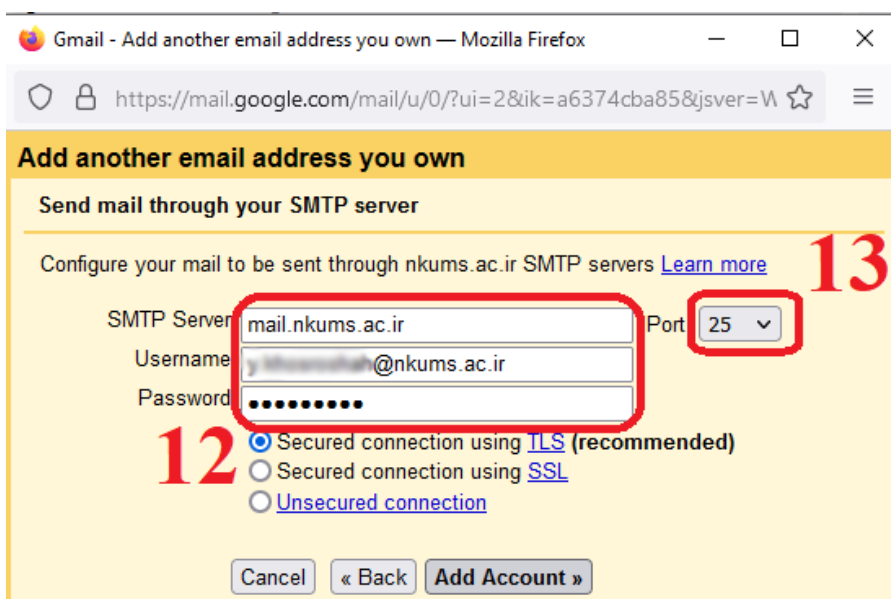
Gmail - Add another email address you own — Mozilla Firefox

https://mail.google.com/mail/u/0/?ui=2&ik=a6374cba85&jsver=W

Add another email address you own

Send mail through your SMTP server

Configure your mail to be sent through nkums.ac.ir SMTP servers Learn more

13

SMTP Server mail.nkums.ac.ir Port 25

Username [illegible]@nkums.ac.ir

Password ●●●●●●●●●

12

Secured connection using TLS (recommended)

Secured connection using SSL

Unsecured connection

Cancel « Back Add Account »